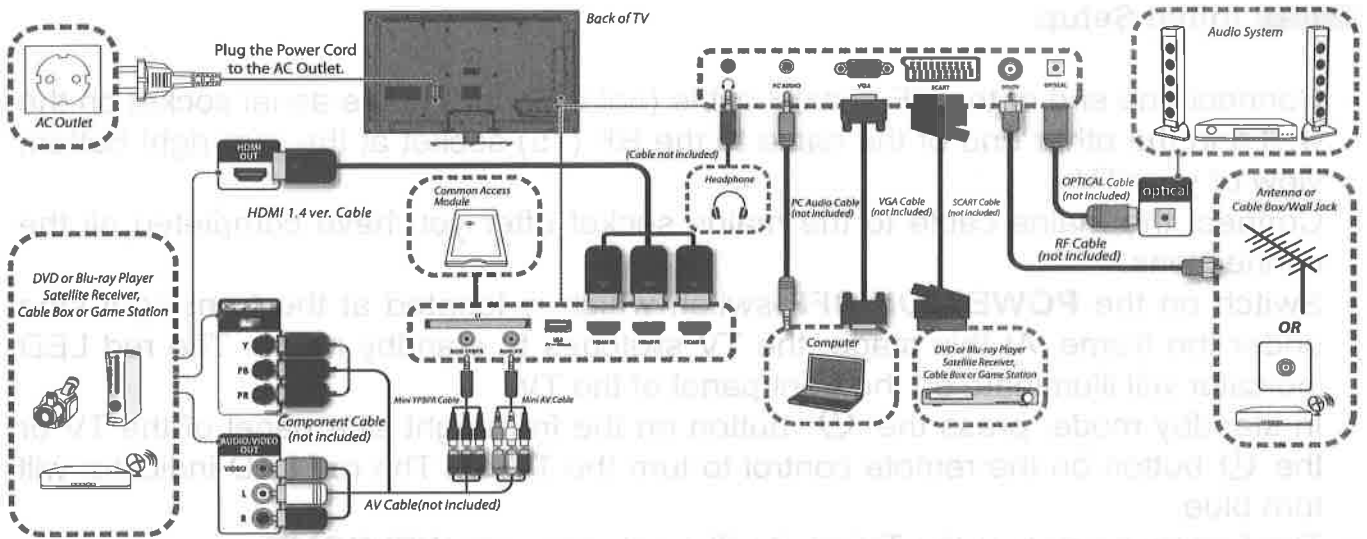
AC Outlet

Plug the Power Cord to the AC Outlet.

Back of TV

HDMI OUT

HDMI 1.4 ver. Cable

(Cable not included)

Headphone

Common Access Module

PC AUDIO

VGA

SCART

OPTICAL

PC Audio Cable (not included)

VGA Cable (not included)

SCART Cable (not included)

OPTICAL Cable (not included)

optical

Audio System

Antenna or Cable Box/Wall Jack

RF Cable (not included)

OR

DVD or Blu-ray Player Satellite Receiver, Cable Box or Game Station

Y

PB

PR

Component Cable (not included)

Mini YPBPR Cable

Mini AV Cable

AUDIO/VIDEO OUT

VIDEO

L

R

AV Cable(not included)

HDMI III

HDMI II

HDMI I

Computer

DVD or Blu-ray Player Satellite Receiver, Cable Box or Game Station